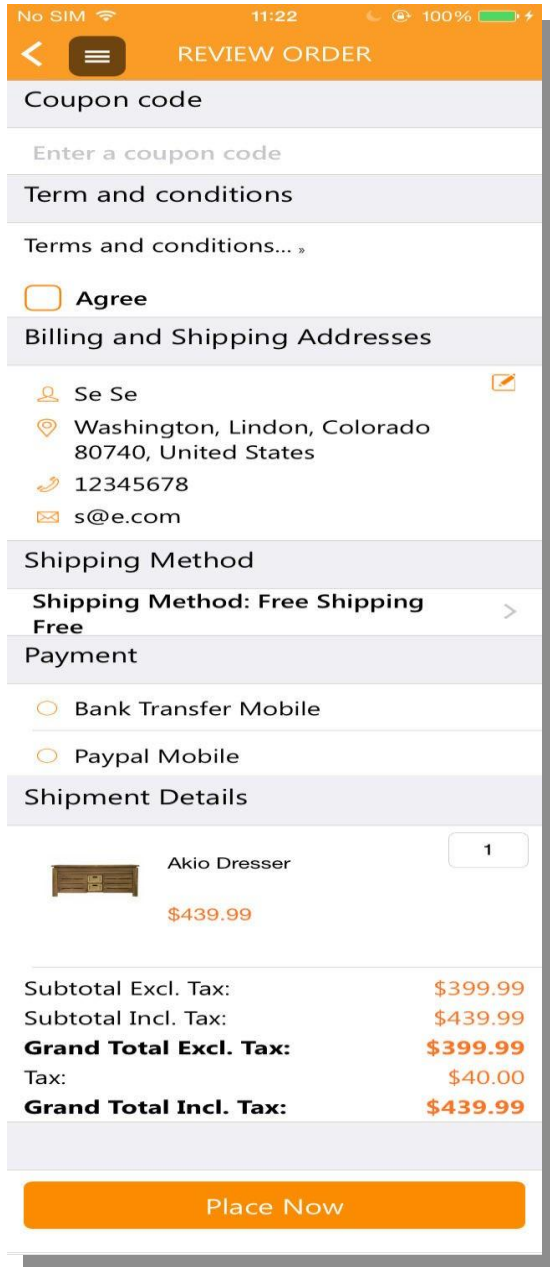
No SIM 11:22 100%

REVIEW ORDER

Coupon code

Enter a coupon code

Term and conditions

Terms and conditions... »

Agree

Billing and Shipping Addresses

Se Se

Washington, Lindon, Colorado 80740, United States

12345678

s@e.com

Shipping Method

Shipping Method: Free Shipping Free

Payment

Bank Transfer Mobile

Paypal Mobile

Shipment Details

Akio Dresser

1

$439.99

Subtotal Excl. Tax: $399.99

Subtotal Incl. Tax: $439.99

Grand Total Excl. Tax: $399.99

Tax: $40.00

Grand Total Incl. Tax: $439.99

Place Now